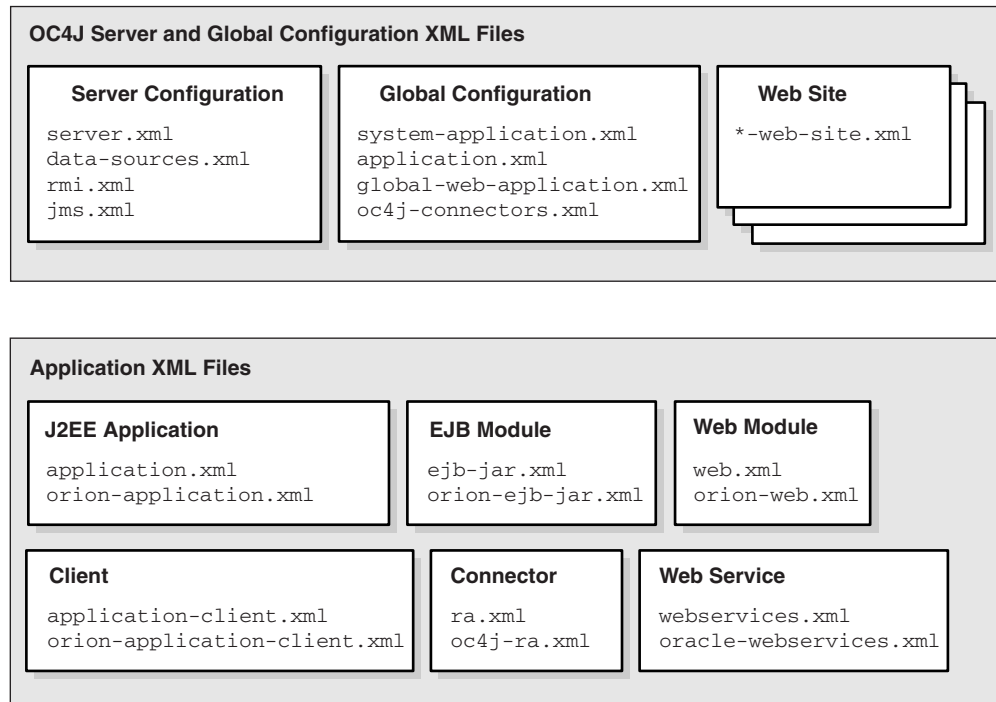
OC4J Server and Global Configuration XML Files

Server Configuration

server.xml
data-sources.xml
rmi.xml
jms.xml

Global Configuration

system-application.xml
application.xml
global-web-application.xml
oc4j-connectors.xml

Web Site

*-web-site.xml

Application XML Files

J2EE Application

application.xml
orion-application.xml

EJB Module

ejb-jar.xml
orion-ejb-jar.xml

Web Module

web.xml
orion-web.xml

Client

application-client.xml
orion-application-client.xml

Connector

ra.xml
oc4j-ra.xml

Web Service

webservices.xml
oracle-webservices.xml